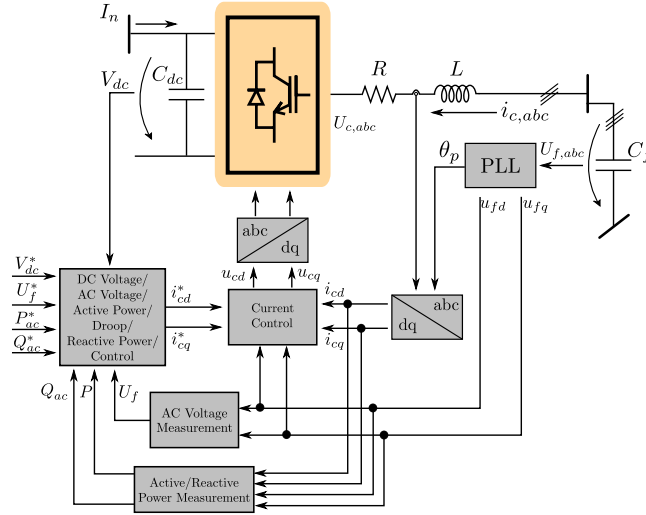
$I_n$

$C_{dc}$

$V_{dc}$

$R$

$L$

$i_{c,abc}$

$U_{c,abc}$

$C_f$

$\theta_p$

PLL

$U_{f,abc}$

abc

dq

$u_{fd}$

$u_{fq}$

$u_{cd}$

$u_{cq}$

$V_{dc}^*$

$U_f^*$

$P_{ac}^*$

$Q_{ac}^*$

DC Voltage/ AC Voltage/ Active Power/ Droop/ Reactive Power/ Control

$i_{cd}^*$

$i_{cq}^*$

Current Control

$i_{cd}$

$i_{cq}$

dq

abc

$Q_{ac}$

$P$

$U_f$

AC Voltage Measurement

Active/Reactive Power Measurement